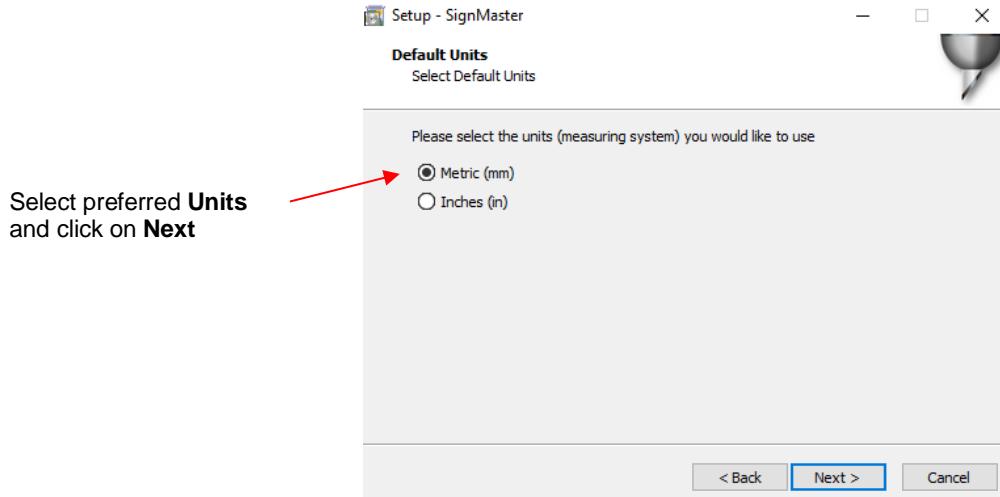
Select preferred **Units** and click on **Next**

Setup - SignMaster

**Default Units**
Select Default Units

Please select the units (measuring system) you would like to use

Metric (mm)
Inches (in)

< Back
Next >
Cancel